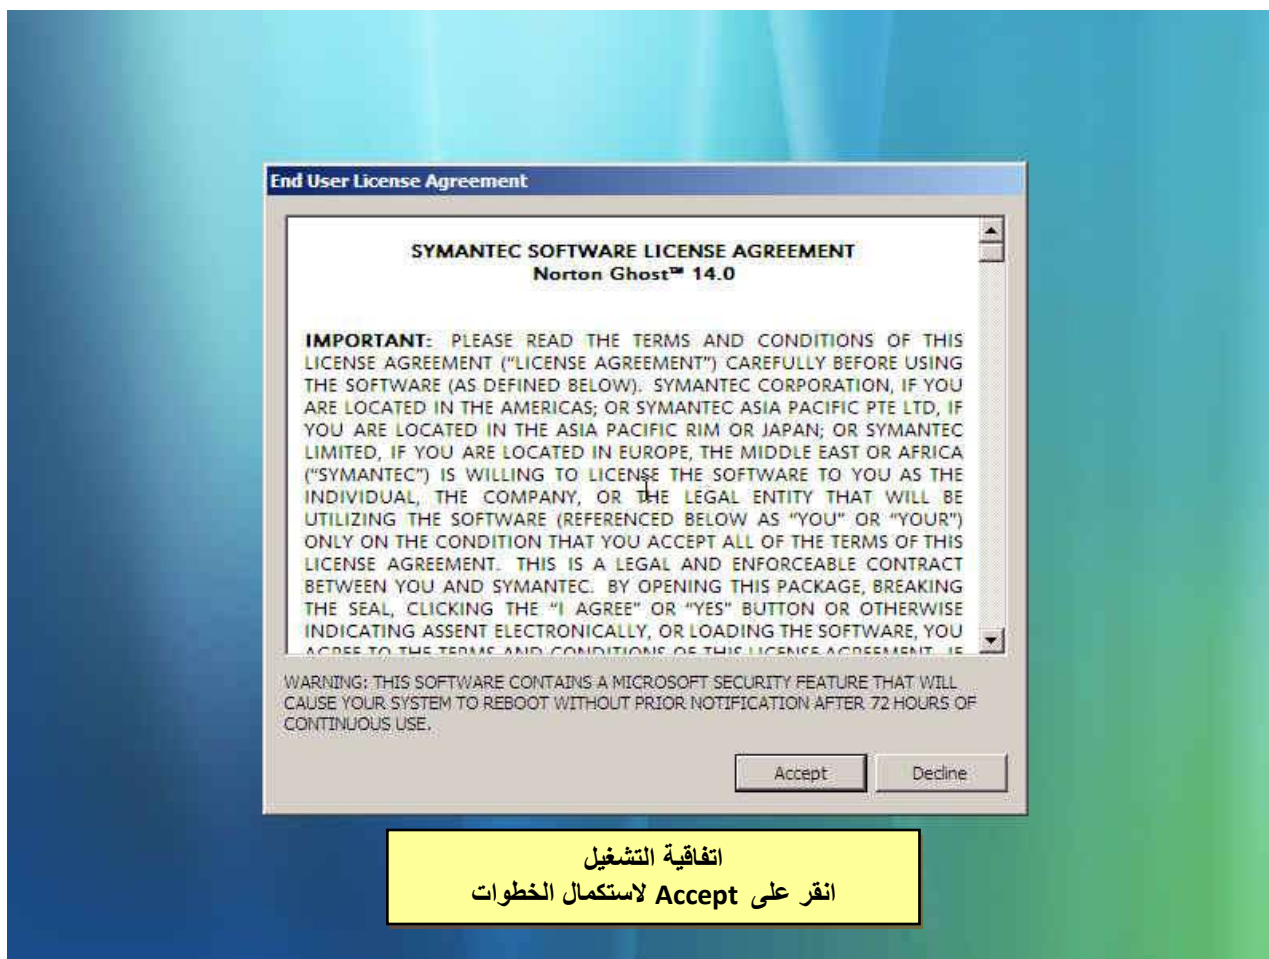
End User License Agreement

SYMANTEC SOFTWARE LICENSE AGREEMENT
Norton Ghost™ 14.0

IMPORTANT: PLEASE READ THE TERMS AND CONDITIONS OF THIS LICENSE AGREEMENT ("LICENSE AGREEMENT") CAREFULLY BEFORE USING THE SOFTWARE (AS DEFINED BELOW). SYMANTEC CORPORATION, IF YOU ARE LOCATED IN THE AMERICAS; OR SYMANTEC ASIA PACIFIC PTE LTD, IF YOU ARE LOCATED IN THE ASIA PACIFIC RIM OR JAPAN; OR SYMANTEC LIMITED, IF YOU ARE LOCATED IN EUROPE, THE MIDDLE EAST OR AFRICA ("SYMANTEC") IS WILLING TO LICENSE THE SOFTWARE TO YOU AS THE INDIVIDUAL, THE COMPANY, OR THE LEGAL ENTITY THAT WILL BE UTILIZING THE SOFTWARE (REFERENCED BELOW AS "YOU" OR "YOUR") ONLY ON THE CONDITION THAT YOU ACCEPT ALL OF THE TERMS OF THIS LICENSE AGREEMENT. THIS IS A LEGAL AND ENFORCEABLE CONTRACT BETWEEN YOU AND SYMANTEC. BY OPENING THIS PACKAGE, BREAKING THE SEAL, CLICKING THE "I AGREE" OR "YES" BUTTON OR OTHERWISE INDICATING ASSENT ELECTRONICALLY, OR LOADING THE SOFTWARE, YOU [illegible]

WARNING: THIS SOFTWARE CONTAINS A MICROSOFT SECURITY FEATURE THAT WILL CAUSE YOUR SYSTEM TO REBOOT WITHOUT PRIOR NOTIFICATION AFTER 72 HOURS OF CONTINUOUS USE.

Accept Decline

اتفاقية التشغيل
انقر على Accept لاستكمال الخطوات